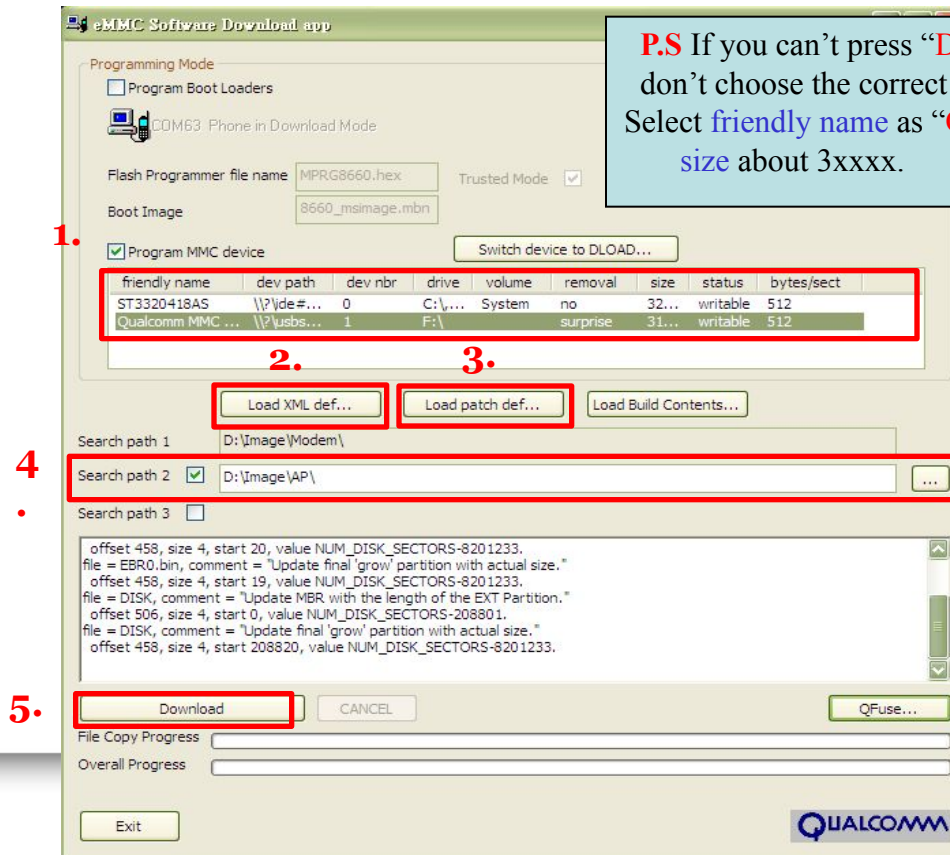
eMMC Software Download app

P.S If you can't press "D
don't choose the correct
Select friendly name as "
size about 3xxxx.

Programming Mode

Program Boot Loaders

COM63 Phone in Download Mode

Flash Programmer file name MPRG8660.hex

Trusted Mode

Boot Image 8660_msimage.mbn

1.

Program MMC device

Switch device to DLOAD...

| friendly name | dev path | dev nbr | drive | volume | removal | size | status | bytes/sect |
|---|---|---|---|---|---|---|---|---|
| ST3320418AS | \\?\ide#... | 0 | C:\,... | System | no | 32... | writable | 512 |
| Qualcomm MMC ... | \\?\usbs... | 1 | F:\ | | surprise | 31... | writable | 512 |

2.

3.

Load XML def...

Load patch def...

Load Build Contents...

Search path 1 D:\Image\Modem\

4.

Search path 2 D:\Image\AP\

...

Search path 3

offset 458, size 4, start 20, value NUM_DISK_SECTORS-8201233.
file = EBR0.bin, comment = "Update final 'grow' partition with actual size."
offset 458, size 4, start 19, value NUM_DISK_SECTORS-8201233.
file = DISK, comment = "Update MBR with the length of the EXT Partition."
offset 506, size 4, start 0, value NUM_DISK_SECTORS-208801.
file = DISK, comment = "Update final 'grow' partition with actual size."
offset 458, size 4, start 208820, value NUM_DISK_SECTORS-8201233.

5.

Download

CANCEL

QFuse...

File Copy Progress

Overall Progress

Exit

QUALCOMM